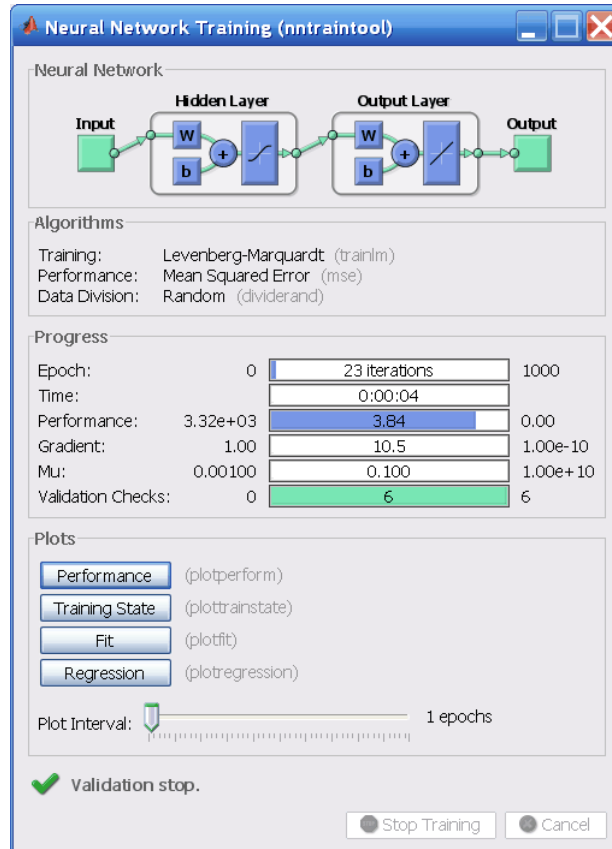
Neural Network Training (nntraintool)

Neural Network

Input

Hidden Layer

W

b

+

Output Layer

W

b

+

Output

Algorithms

| | |
|---|---|
| Training: | Levenberg-Marquardt (trainlm) |
| Performance: | Mean Squared Error (mse) |
| Data Division: | Random (dividerand) |

Progress

| | | | |
|---|---|---|---|
| Epoch: | 0 | 23 iterations | 1000 |
| Time: | | 0:00:04 | |
| Performance: | 3.32e+03 | 3.84 | 0.00 |
| Gradient: | 1.00 | 10.5 | 1.00e-10 |
| Mu: | 0.00100 | 0.100 | 1.00e+10 |
| Validation Checks: | 0 | 6 | 6 |

Plots

Performance (plotperform)

Training State (plottrainstate)

Fit (plotfit)

Regression (plotregression)

Plot Interval: 1 epochs

Validation stop.

Stop Training

Cancel